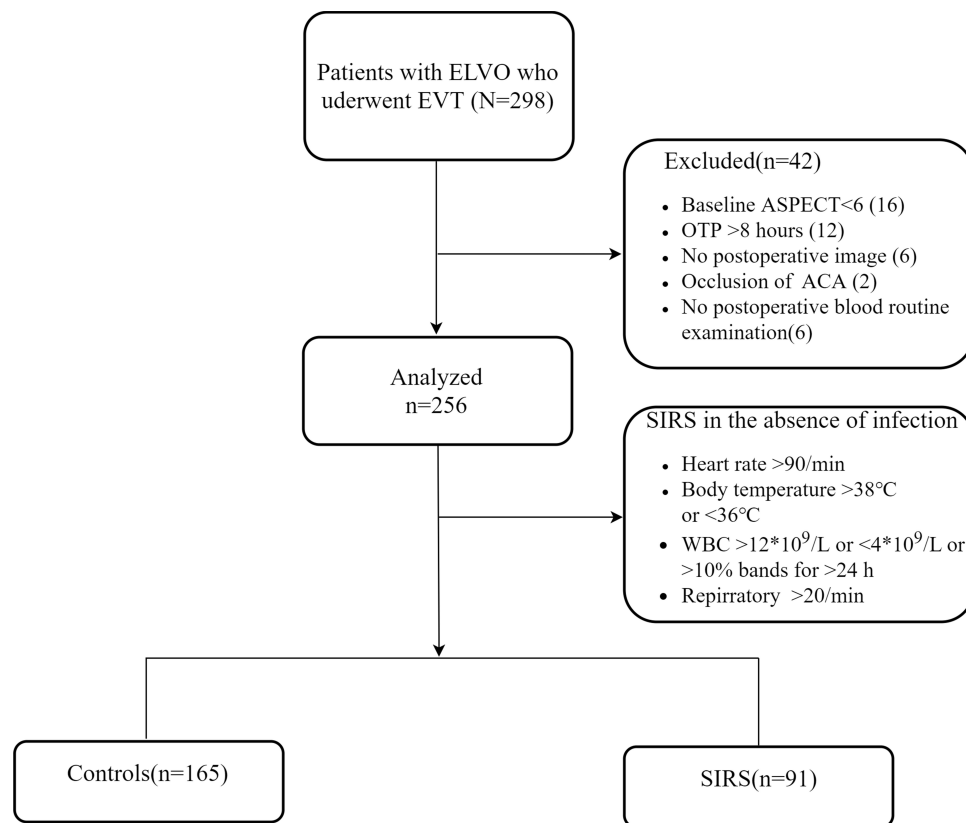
Patients with ELVO who uderwent EVT (N=298)

Excluded(n=42)

- Baseline ASPECT<6 (16)
- OTP >8 hours (12)
- No postoperative image (6)
- Occlusion of ACA (2)
- No postoperative blood routine examination(6)

Analyzed
n=256

SIRS in the absence of infection

- Heart rate >90/min
- Body temperature >38°C or <36°C
- WBC >$12*10^9$/L or <$4*10^9$/L or >10% bands for >24 h
- Repirratory >20/min

Controls(n=165)

SIRS(n=91)